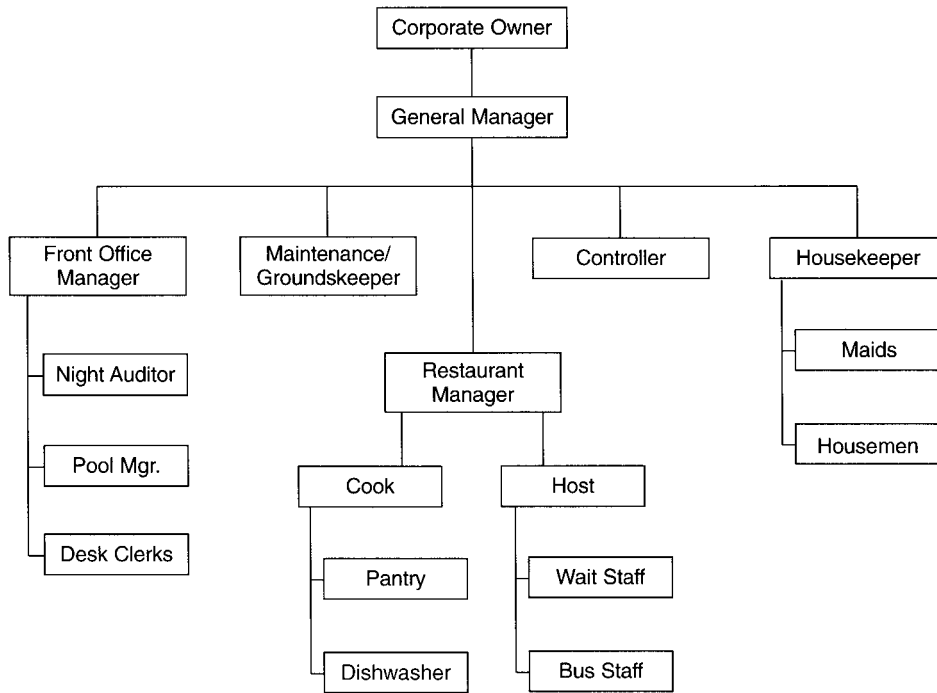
Corporate Owner

General Manager

Front Office Manager

Maintenance/ Groundskeeper

Controller

Housekeeper

Night Auditor

Pool Mgr.

Desk Clerks

Restaurant Manager

Maids

Housemen

Cook

Host

Pantry

Dishwasher

Wait Staff

Bus Staff